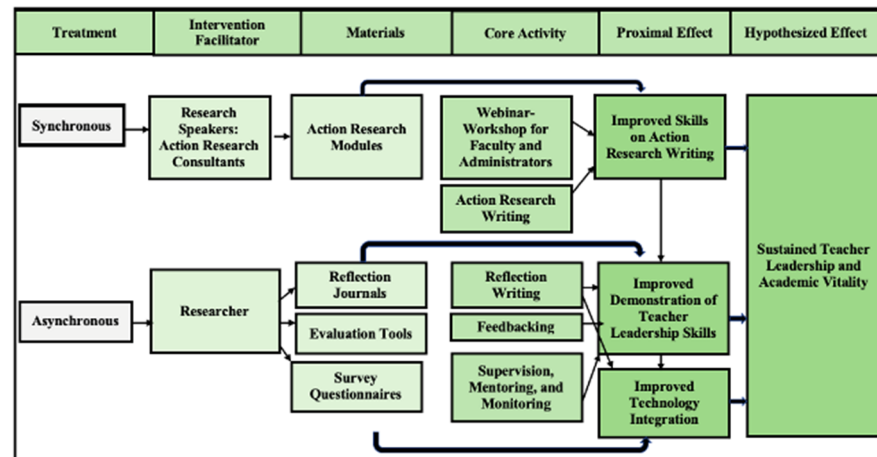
| Treatment | Intervention Facilitator | Materials | Core Activity | Proximal Effect | Hypothesized Effect |
|---|---|---|---|---|---|

Synchronous

Research Speakers: Action Research Consultants

Action Research Modules

Webinar-Workshop for Faculty and Administrators

Action Research Writing

Improved Skills on Action Research Writing

Sustained Teacher Leadership and Academic Vitality

Asynchronous

Researcher

Reflection Journals

Evaluation Tools

Survey Questionnaires

Reflection Writing

Feedbacking

Supervision, Mentoring, and Monitoring

Improved Demonstration of Teacher Leadership Skills

Improved Technology Integration